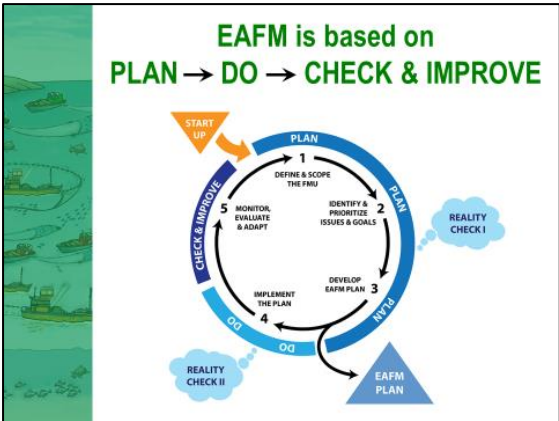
EAFM is based on
PLAN → DO → CHECK & IMPROVE

START UP

PLAN

PLAN

PLAN

1
DEFINE & SCOPE THE FMU

2
IDENTIFY & PRIORITIZE ISSUES & GOALS

3
DEVELOP EAFM PLAN

4
IMPLEMENT THE PLAN

5
MONITOR, EVALUATE & ADAPT

REALITY CHECK I

DO

DO

CHECK & IMPROVE

REALITY CHECK II

EAFM PLAN